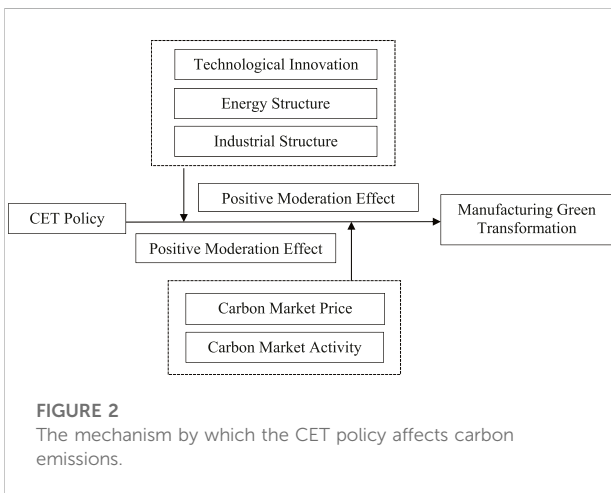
Technological Innovation

Energy Structure

Industrial Structure

Positive Moderation Effect

CET Policy

Manufacturing Green Transformation

Positive Moderation Effect

Carbon Market Price

Carbon Market Activity

FIGURE 2
The mechanism by which the CET policy affects carbon emissions.